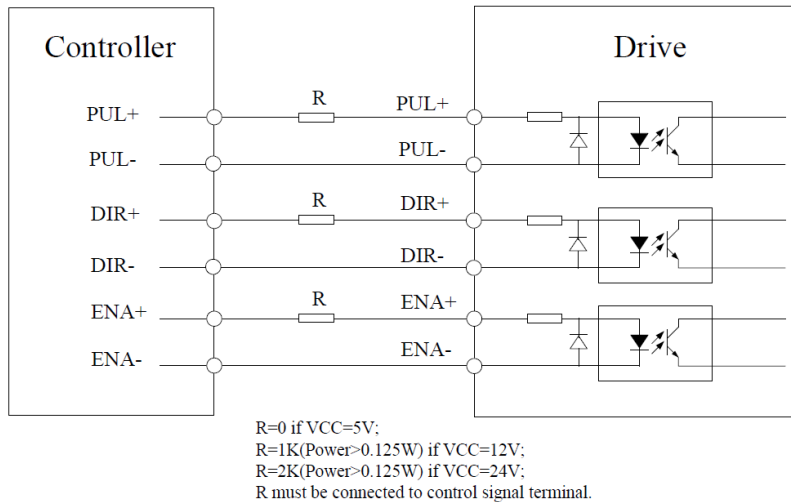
Controller

Drive

PUL+
PUL-
DIR+
DIR-
ENA+
ENA-

R
PUL+
PUL-
R
DIR+
DIR-
R
ENA+
ENA-

R=0 if VCC=5V;
R=1K(Power>0.125W) if VCC=12V;
R=2K(Power>0.125W) if VCC=24V;
R must be connected to control signal terminal.